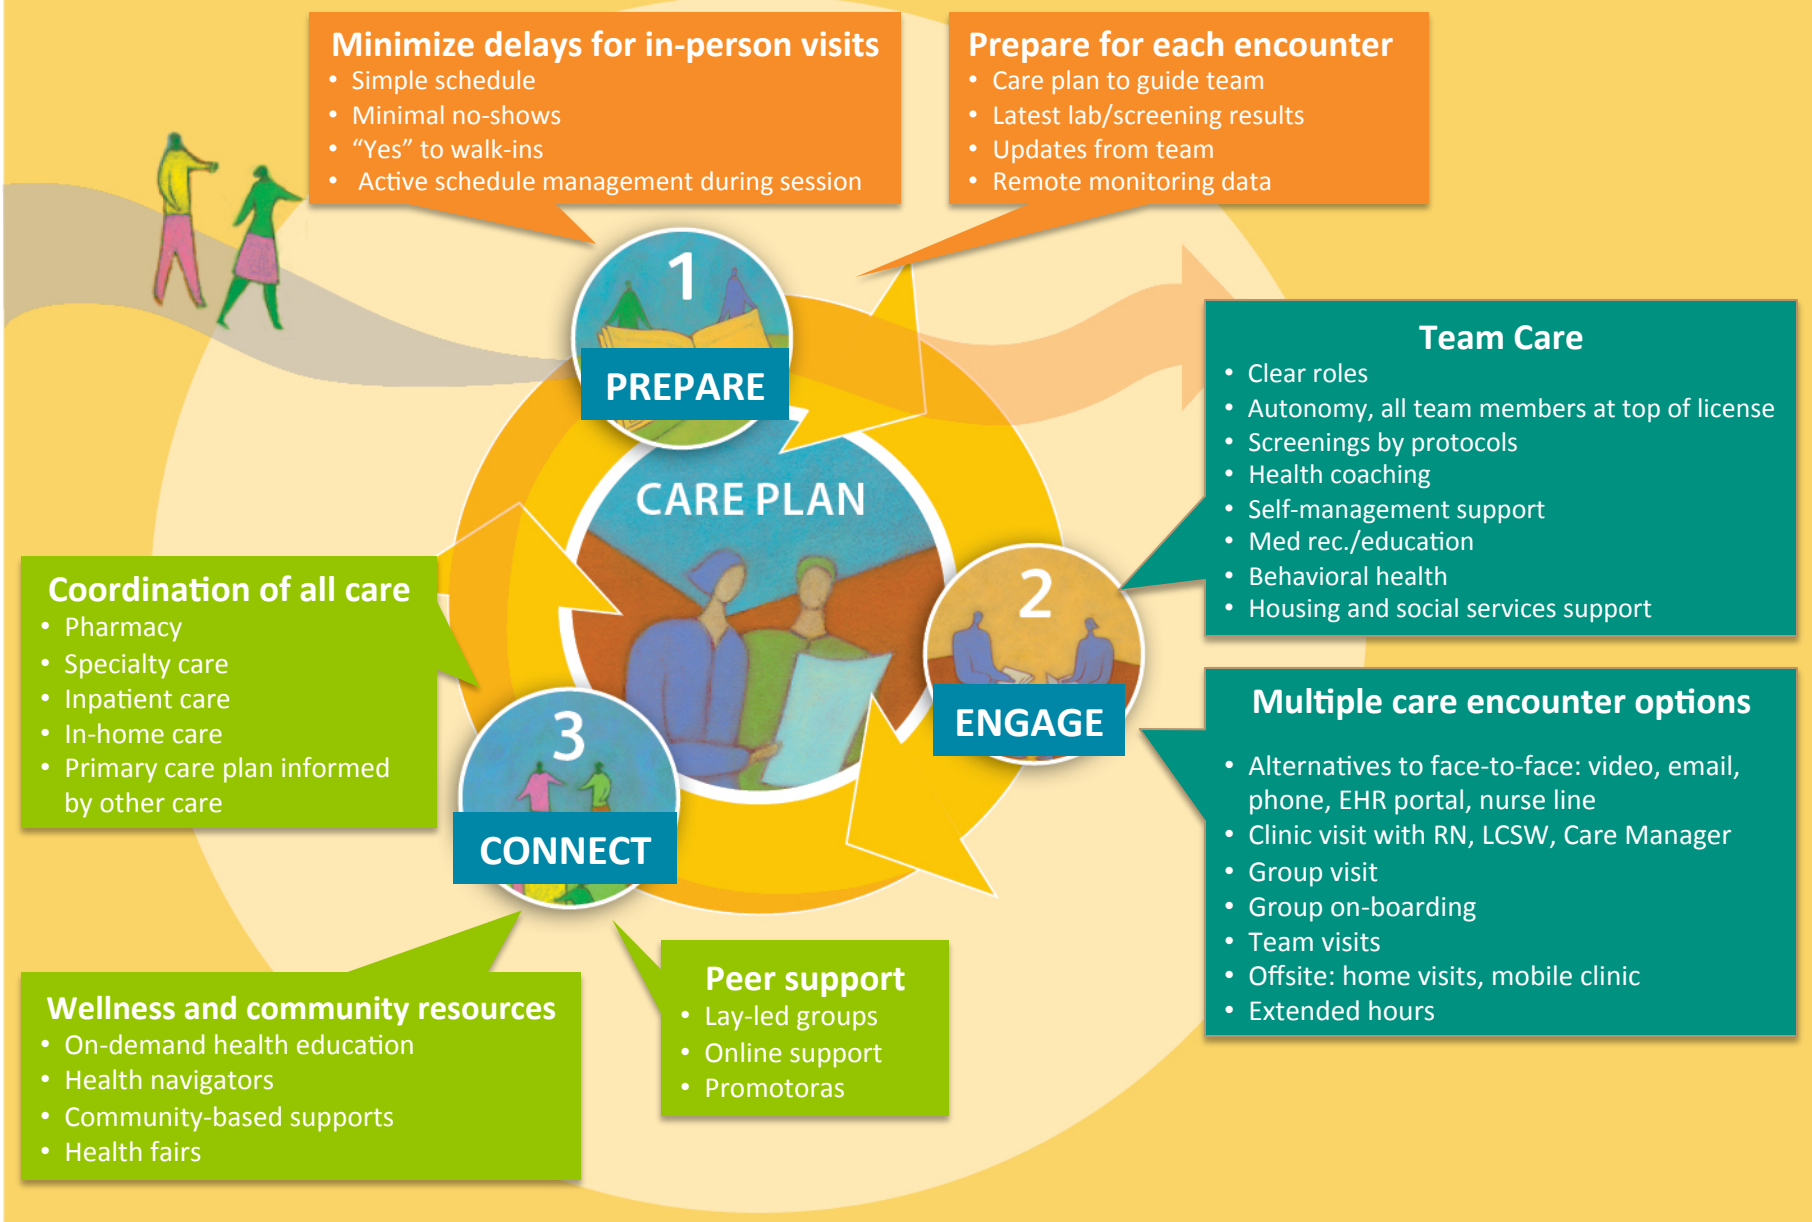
Minimize delays for in-person visits
• Simple schedule
• Minimal no-shows
• "Yes" to walk-ins
• Active schedule management during session

Prepare for each encounter
• Care plan to guide team
• Latest lab/screening results
• Updates from team
• Remote monitoring data

1
PREPARE

CARE PLAN

Team Care
• Clear roles
• Autonomy, all team members at top of license
• Screenings by protocols
• Health coaching
• Self-management support
• Med rec./education
• Behavioral health
• Housing and social services support

2
ENGAGE

Coordination of all care
• Pharmacy
• Specialty care
• Inpatient care
• In-home care
• Primary care plan informed by other care

3
CONNECT

Multiple care encounter options
• Alternatives to face-to-face: video, email, phone, EHR portal, nurse line
• Clinic visit with RN, LCSW, Care Manager
• Group visit
• Group on-boarding
• Team visits
• Offsite: home visits, mobile clinic
• Extended hours

Wellness and community resources
• On-demand health education
• Health navigators
• Community-based supports
• Health fairs

Peer support
• Lay-led groups
• Online support
• Promotoras